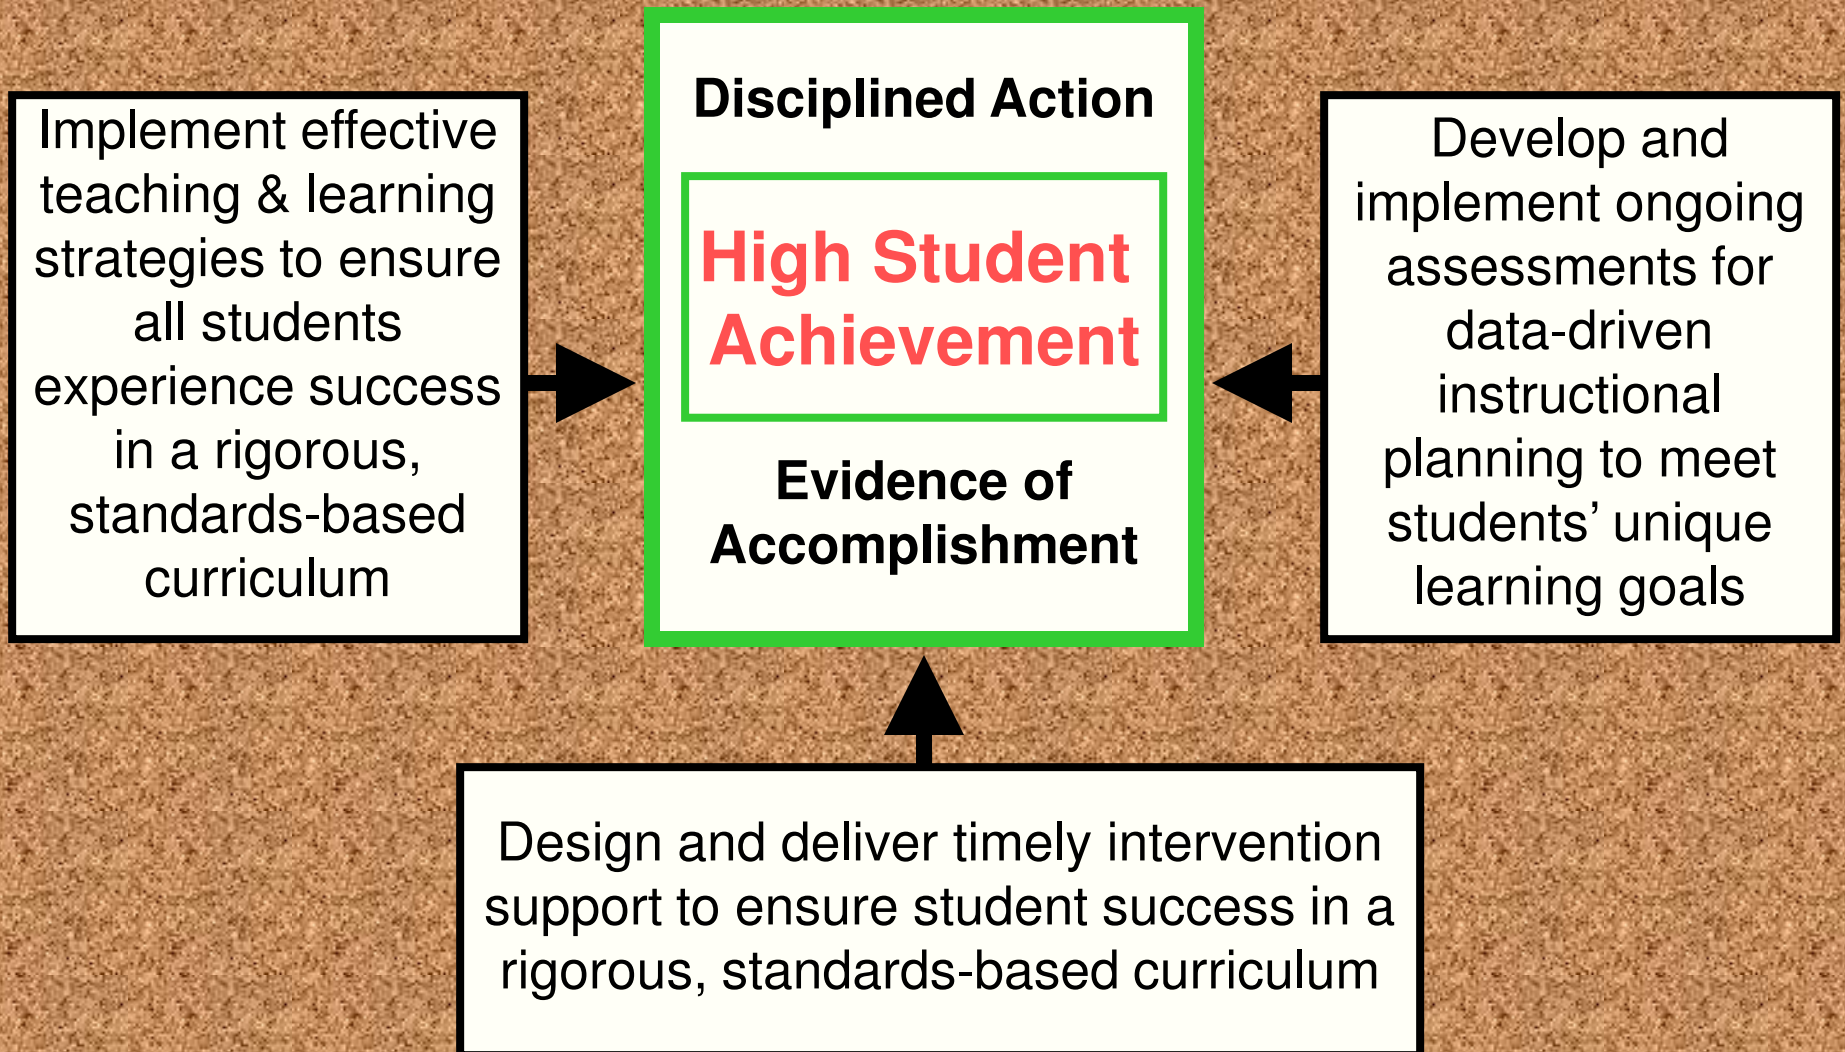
Implement effective teaching & learning strategies to ensure all students experience success in a rigorous, standards-based curriculum

Disciplined Action

High Student Achievement

Evidence of Accomplishment

Develop and implement ongoing assessments for data-driven instructional planning to meet students' unique learning goals

Design and deliver timely intervention support to ensure student success in a rigorous, standards-based curriculum